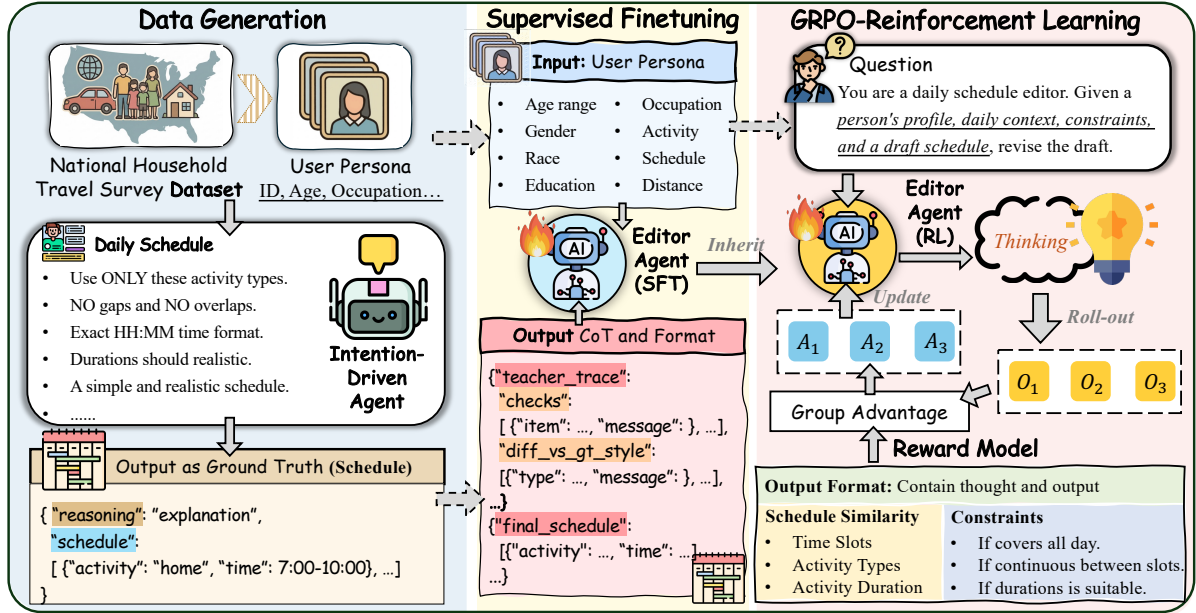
Data Generation

National Household Travel Survey Dataset

User Persona
ID, Age, Occupation…

Daily Schedule
• Use ONLY these activity types.
• NO gaps and NO overlaps.
• Exact HH:MM time format.
• Durations should realistic.
• A simple and realistic schedule.
• ......

Intention-Driven Agent

Output as Ground Truth (Schedule)
{ "reasoning": "explanation",
"schedule":
[ {"activity": "home", "time": 7:00-10:00}, ...]
}

Supervised Finetuning

Input: User Persona
• Age range
• Gender
• Race
• Education
• Occupation
• Activity
• Schedule
• Distance

Editor Agent (SFT)

Inherit

Output CoT and Format
{"teacher_trace":
"checks":
[ {"item": ..., "message": }, ...],
"diff_vs_gt_style":
[{"type": ..., "message": }, ...],
...}
{"final_schedule":
[{"activity": ..., "time": ...}
...}

GRPO-Reinforcement Learning

Question
You are a daily schedule editor. Given a person's profile, daily context, constraints, and a draft schedule, revise the draft.

Editor Agent (RL)

Thinking

Update

Roll-out

$A_1$ $A_2$ $A_3$

$O_1$ $O_2$ $O_3$

Group Advantage

Reward Model

Output Format: Contain thought and output

Schedule Similarity
• Time Slots
• Activity Types
• Activity Duration

Constraints
• If covers all day.
• If continuous between slots.
• If durations is suitable.